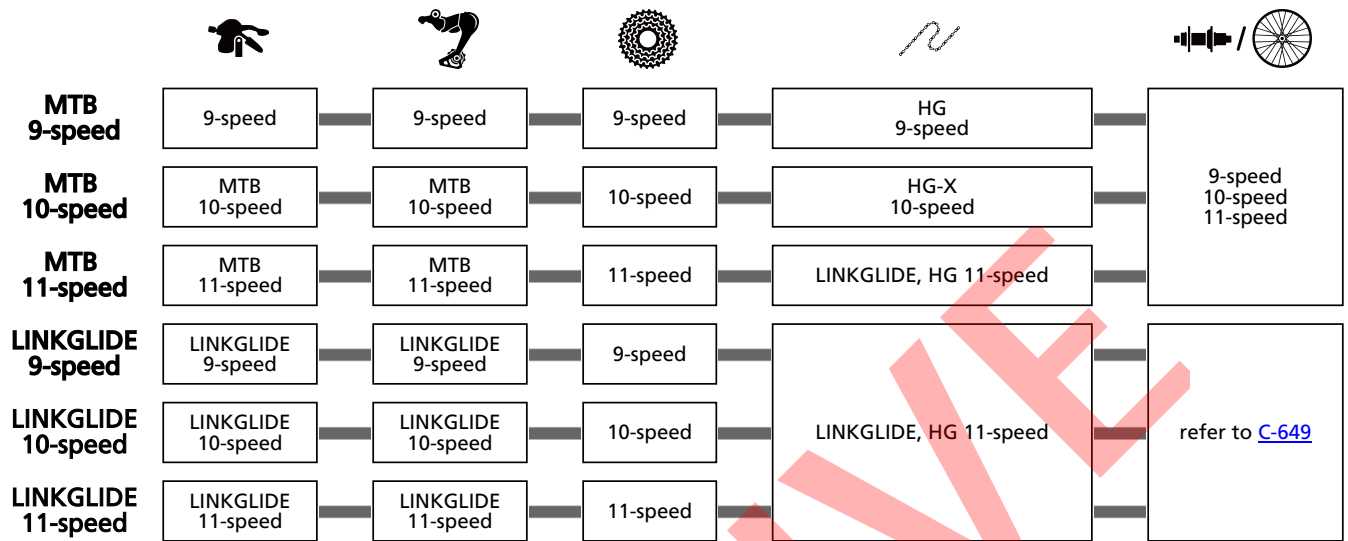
| | | | | | |
|---|---|---|---|---|---|
| **MTB 9-speed** | 9-speed | 9-speed | 9-speed | HG 9-speed | 9-speed 10-speed 11-speed |
| **MTB 10-speed** | MTB 10-speed | MTB 10-speed | 10-speed | HG-X 10-speed | |
| **MTB 11-speed** | MTB 11-speed | MTB 11-speed | 11-speed | LINKGLIDE, HG 11-speed | |
| **LINKGLIDE 9-speed** | LINKGLIDE 9-speed | LINKGLIDE 9-speed | 9-speed | LINKGLIDE, HG 11-speed | refer to C-649 |
| **LINKGLIDE 10-speed** | LINKGLIDE 10-speed | LINKGLIDE 10-speed | 10-speed | | |
| **LINKGLIDE 11-speed** | LINKGLIDE 11-speed | LINKGLIDE 11-speed | 11-speed | | |